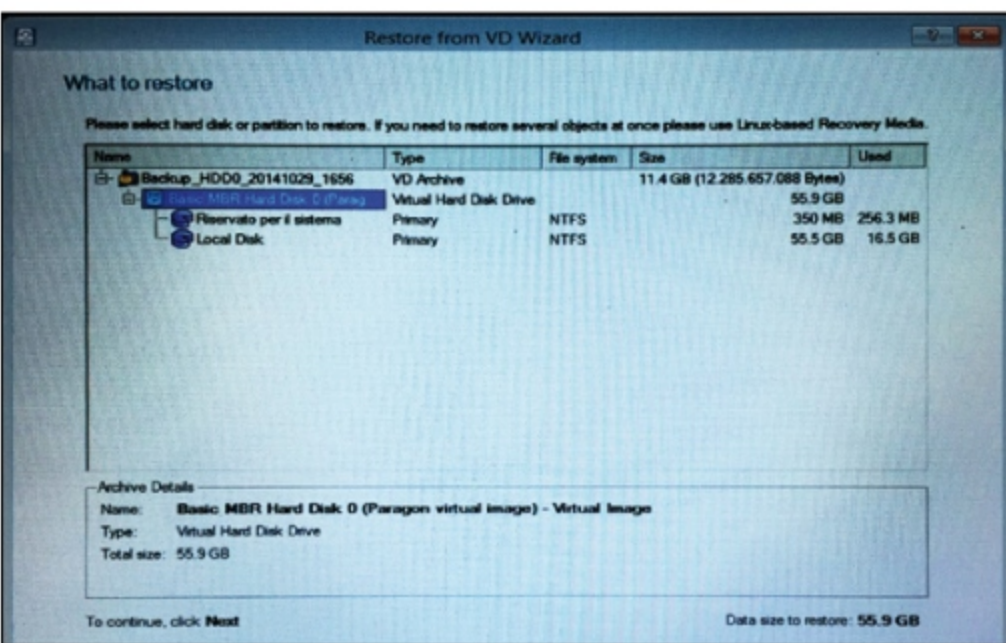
Restore from VD Wizard

What to restore

Please select hard disk or partition to restore. If you need to restore several objects at once please use Linux-based Recovery Media.

| Name | Type | File system | Size | Used |
|---|---|---|---|---|
| Backup_HDD0_20141029_1656 | VD Archive | | 11.4 GB (12.285.657.088 Bytes) | |
| Basic MBR Hard Disk 0 (Parag | Virtual Hard Disk Drive | | 55.9 GB | |
| Riservato per il sistema | Primary | NTFS | 350 MB | 256.3 MB |
| Local Disk | Primary | NTFS | 55.5 GB | 16.5 GB |

Archive Details
Name: Basic MBR Hard Disk 0 (Paragon virtual image) - Virtual Image
Type: Virtual Hard Disk Drive
Total size: 55.9 GB

To continue, click Next

Data size to restore: 55.9 GB